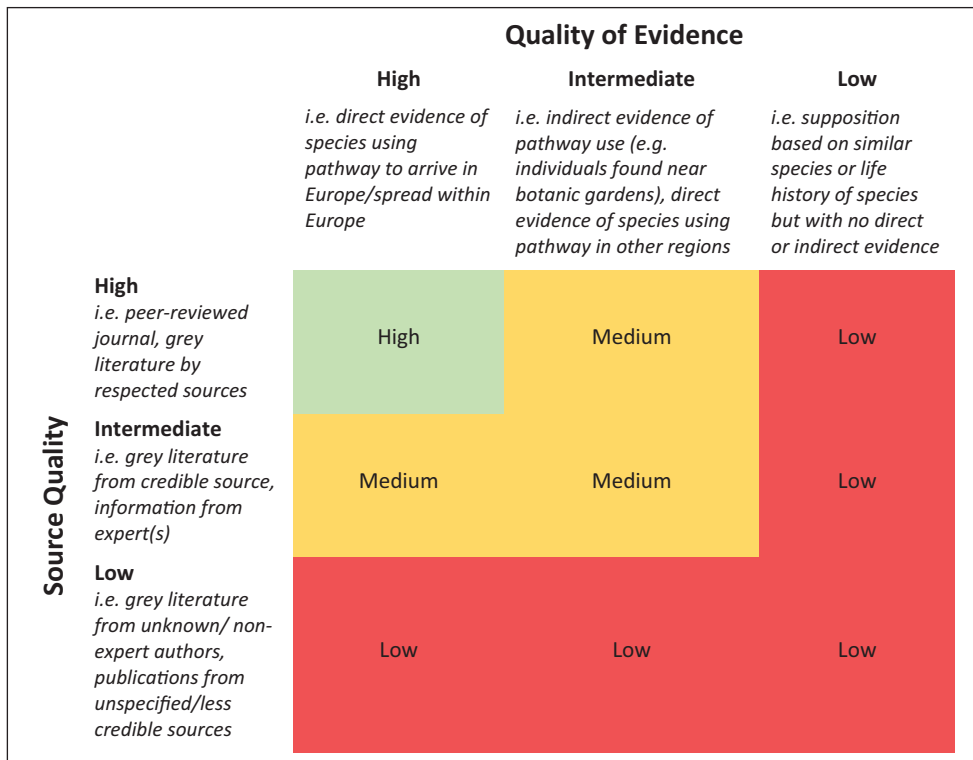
Quality of Evidence

| Source Quality | High<br>*i.e. direct evidence of species using pathway to arrive in Europe/spread within Europe* | Intermediate<br>*i.e. indirect evidence of pathway use (e.g. individuals found near botanic gardens), direct evidence of species using pathway in other regions* | Low<br>*i.e. supposition based on similar species or life history of species but with no direct or indirect evidence* |
|---|---|---|---|
| High<br>*i.e. peer-reviewed journal, grey literature by respected sources* | High | Medium | Low |
| Intermediate<br>*i.e. grey literature from credible source, information from expert(s)* | Medium | Medium | Low |
| Low<br>*i.e. grey literature from unknown/ non-expert authors, publications from unspecified/less credible sources* | Low | Low | Low |